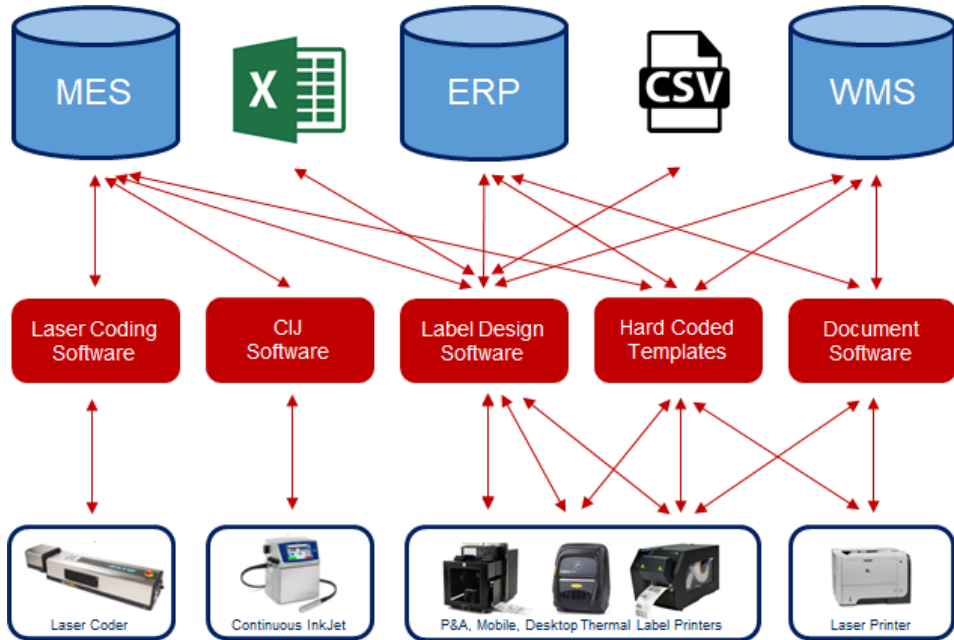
MES

X

ERP

CSV

WMS

Laser Coding Software

CIJ Software

Label Design Software

Hard Coded Templates

Document Software

Laser Coder

Continuous InkJet

P&A, Mobile, Desktop Thermal Label Printers

Laser Printer